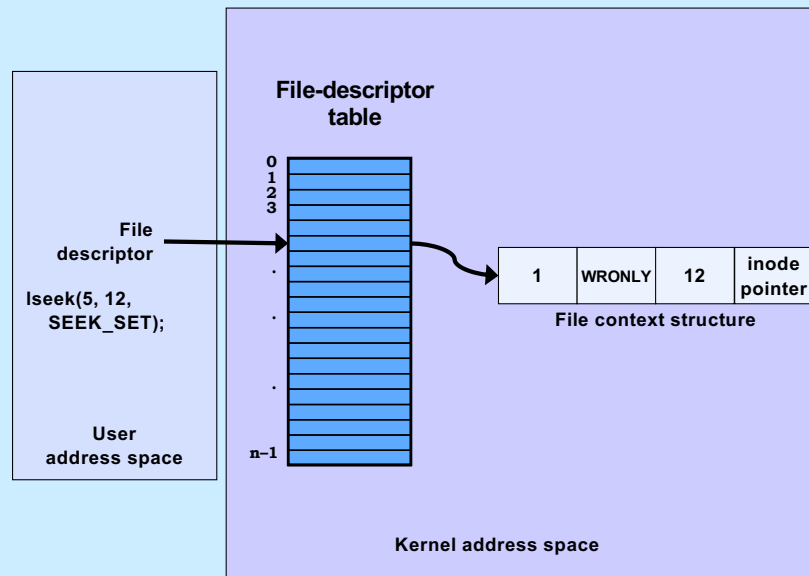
File-descriptor table

0
1
2
3
.
.
.
n–1

File descriptor

lseek(5, 12, SEEK_SET);

User address space

| 1 | WRONLY | 12 | inode pointer |
|---|---|---|---|

File context structure

Kernel address space